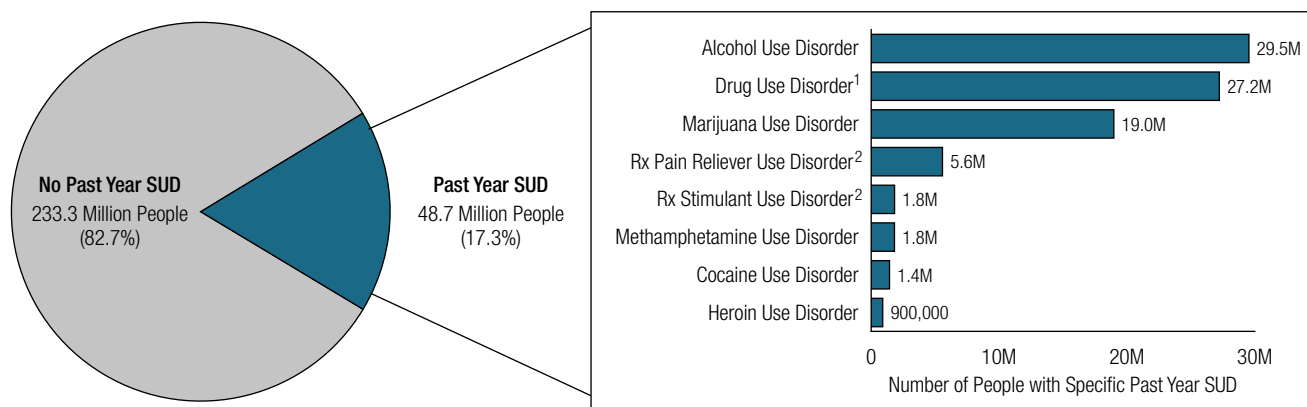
No Past Year SUD
233.3 Million People
(82.7%)

Past Year SUD
48.7 Million People
(17.3%)

Alcohol Use Disorder 29.5M
Drug Use Disorder$^1$ 27.2M
Marijuana Use Disorder 19.0M
Rx Pain Reliever Use Disorder$^2$ 5.6M
Rx Stimulant Use Disorder$^2$ 1.8M
Methamphetamine Use Disorder 1.8M
Cocaine Use Disorder 1.4M
Heroin Use Disorder 900,000

0 10M 20M 30M
Number of People with Specific Past Year SUD